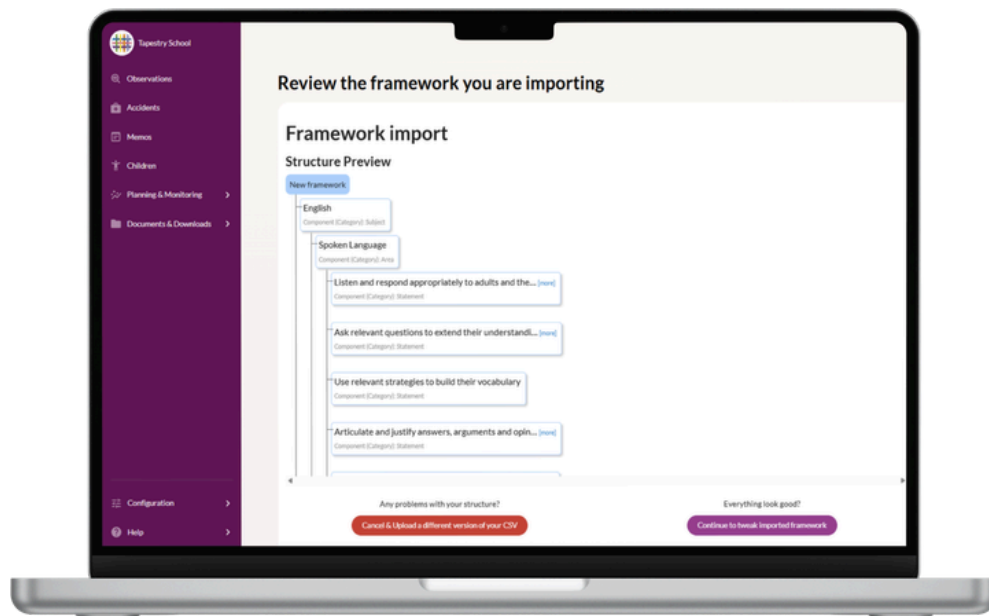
Tapestry School

Observations

Accidents

Memos

Children

Planning & Monitoring

Documents & Downloads

Configuration

Help

Review the framework you are importing

Framework import

Structure Preview

New framework

English
Component (Category): Subject

Spoken Language
Component (Category): Area

Listen and respond appropriately to adults and the... [more]
Component (Category): Statement

Ask relevant questions to extend their understandi... [more]
Component (Category): Statement

Use relevant strategies to build their vocabulary
Component (Category): Statement

Articulate and justify answers, arguments and opin... [more]
Component (Category): Statement

Any problems with your structure?

Cancel & Upload a different version of your CSV

Everything look good?

Continue to tweak imported framework